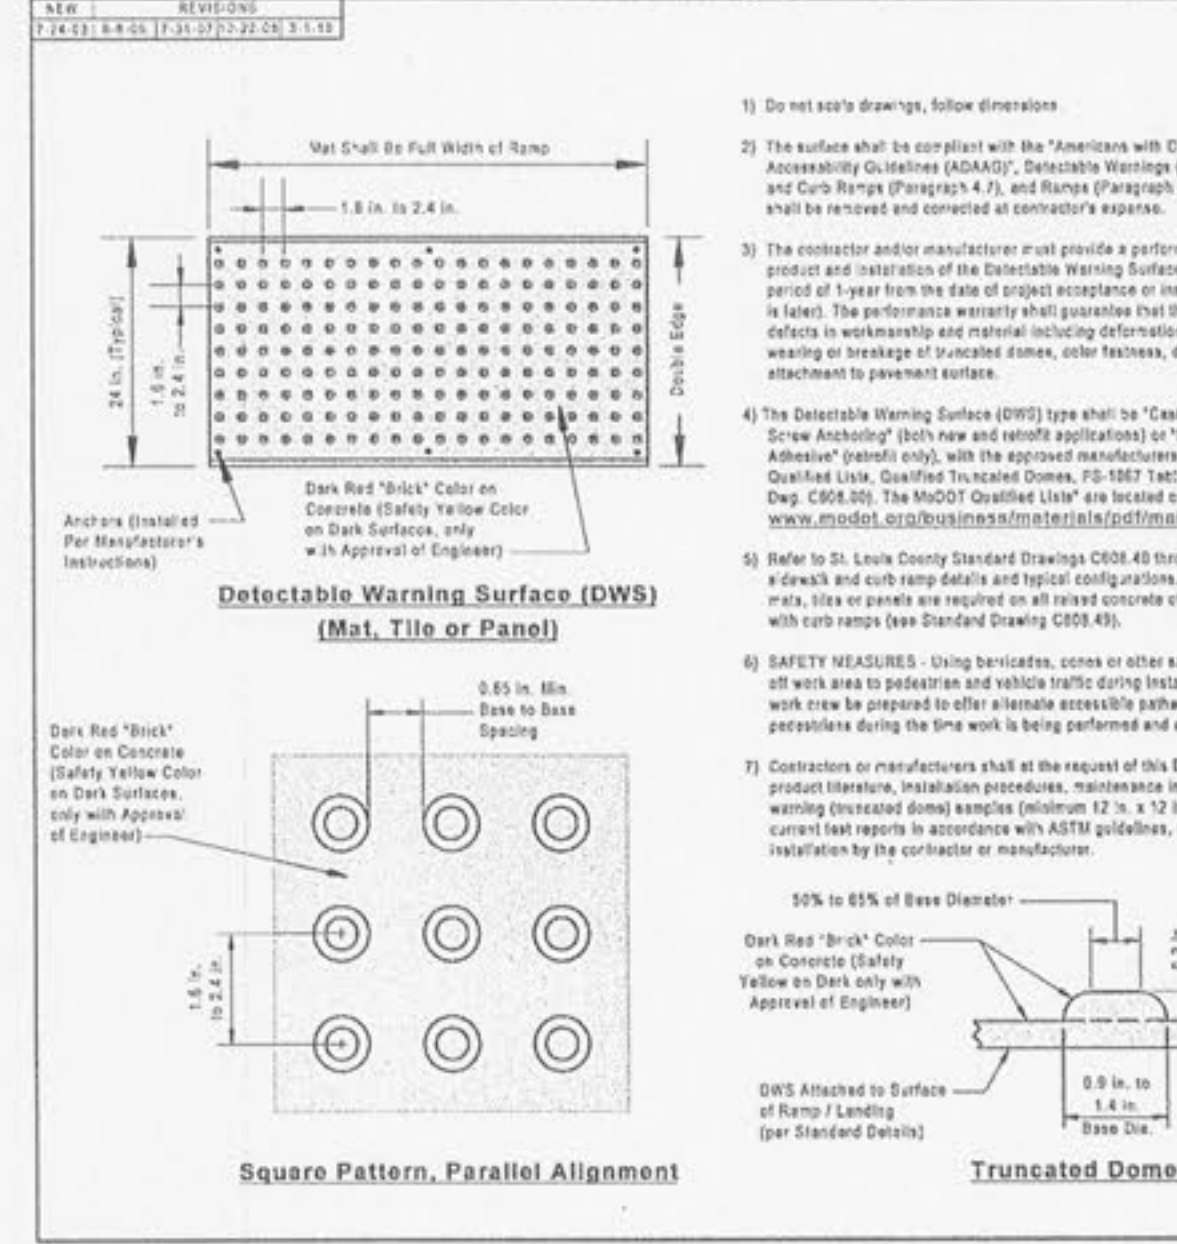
| NEW | REVISIONS | | | |
|---|---|---|---|---|
| 7-24-03 | 8-8-05 | 7-31-07 | 12-22-08 | 3-1-10 |

Mat Shall Be Full Width of Ramp

1.6 in. to 2.4 in.

24 in. (Typical)

1.6 in. to 2.4 in.

Double Edge

Anchors (Installed Per Manufacturer's Instructions)

Dark Red "Brick" Color on Concrete (Safety Yellow Color on Dark Surfaces, only with Approval of Engineer)

Detectable Warning Surface (DWS) (Mat, Tile or Panel)

Dark Red "Brick" Color on Concrete (Safety Yellow Color on Dark Surfaces, only with Approval of Engineer)

0.65 in. Min. Base to Base Spacing

1.6 in. to 2.4 in.

Square Pattern, Parallel Alignment

1) Do not scale drawings, follow dimensions.

2) The surface shall be compliant with the "Americans with D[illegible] Accessability Guidelines (ADAAG)", Detectable Warnings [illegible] and Curb Ramps (Paragraph 4.7), and Ramps (Paragraph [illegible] shall be removed and corrected at contractor's expense.

3) The contractor and/or manufacturer must provide a perfor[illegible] product and installation of the Detectable Warning Surfac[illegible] period of 1-year from the date of project acceptance or ins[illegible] is later). The performance warranty shall guarantee that t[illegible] defects in workmanship and material including deformatio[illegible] wearing or breakage of truncated domes, color fastness, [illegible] attachment to pavement surface.

4) The Detectable Warning Surface (DWS) type shall be "Cas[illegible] Screw Anchoring" (both new and retrofit applications) or "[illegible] Adhesive" (retrofit only), with the approved manufacturers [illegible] Qualified Lists, Qualified Truncated Domes, FS-1067 Tab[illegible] Dwg. C608.00). The MoDOT Qualified Lists" are located o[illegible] www.modot.org/business/materials/pdf/ma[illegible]

5) Refer to St. Louis County Standard Drawings C608.40 thr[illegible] sidewalk and curb ramp details and typical configurations. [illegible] mats, tiles or panels are required on all raised concrete c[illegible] with curb ramps (see Standard Drawing C608.45).

6) SAFETY MEASURES - Using barricades, cones or other s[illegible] off work area to pedestrian and vehicle traffic during inst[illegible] work crew be prepared to offer alternate accessible path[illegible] pedestrians during the time work is being performed and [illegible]

7) Contractors or manufacturers shall at the request of this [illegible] product literature, installation procedures, maintenance i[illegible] warning (truncated dome) samples (minimum 12 in. x 12 i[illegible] current test reports in accordance with ASTM guidelines, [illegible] installation by the contractor or manufacturer.

50% to 65% of Base Diameter

Dark Red "Brick" Color on Concrete (Safety Yellow on Dark only with Approval of Engineer)

DWS Attached to Surface of Ramp / Landing (per Standard Details)

0.9 in. to 1.4 in. Base Dia.

Truncated Dome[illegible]